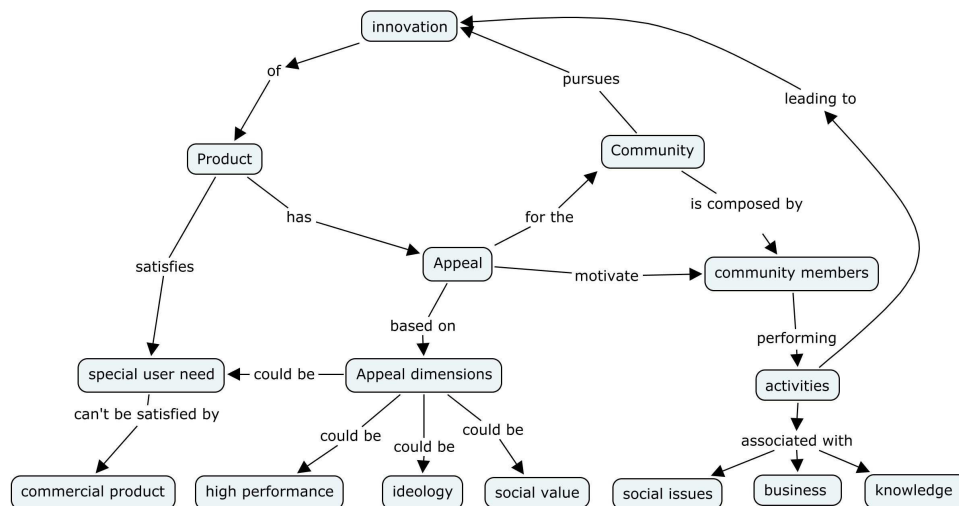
innovation

of

pursues

leading to

Product

Community

has

for the

is composed by

satisfies

Appeal

motivate

community members

based on

performing

special user need

could be

Appeal dimensions

activities

can't be satisfied by

could be

could be

could be

associated with

commercial product

high performance

ideology

social value

social issues

business

knowledge